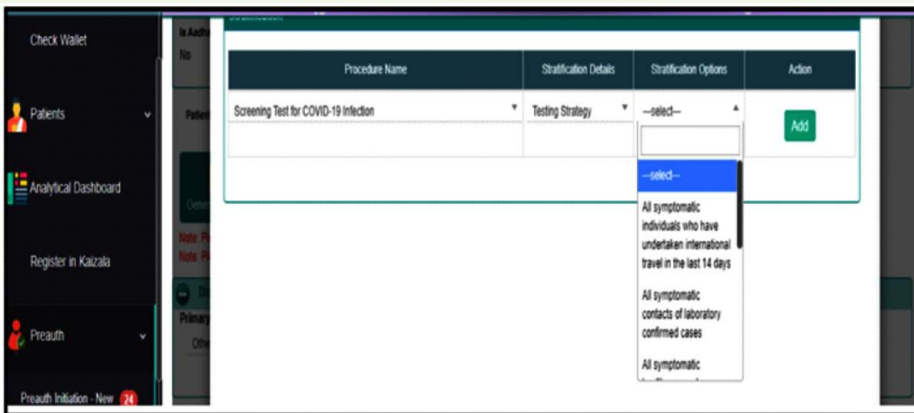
Check Wallet

Patients

Analytical Dashboard

Register in Kaizala

Preauth

Preauth Initiation - New 24

Is Aadha
No

Patient

Gene

Note: P
Note: P

Di
Primary
Othe

| Procedure Name | Stratification Details | Stratification Options | Action |
|---|---|---|---|
| Screening Test for COVID-19 Infection | Testing Strategy | --select-- | Add |

--select--

All symptomatic individuals who have undertaken international travel in the last 14 days

All symptomatic contacts of laboratory confirmed cases

All symptomatic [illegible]